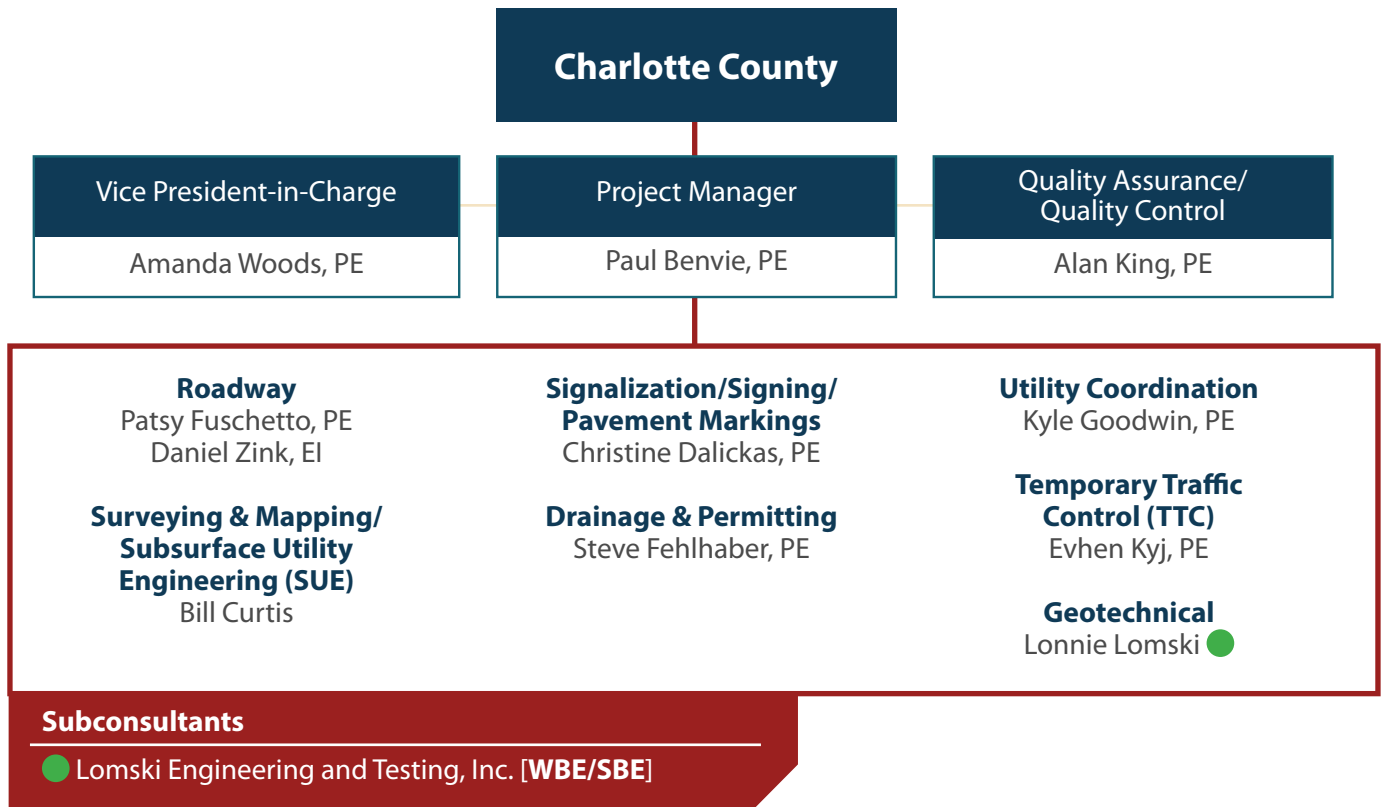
Charlotte County

Vice President-in-Charge
Amanda Woods, PE

Project Manager
Paul Benvie, PE

Quality Assurance/ Quality Control
Alan King, PE

Roadway
Patsy Fuschetto, PE
Daniel Zink, EI

Surveying & Mapping/ Subsurface Utility Engineering (SUE)
Bill Curtis

Signalization/Signing/ Pavement Markings
Christine Dalickas, PE

Drainage & Permitting
Steve Fehlhaber, PE

Utility Coordination
Kyle Goodwin, PE

Temporary Traffic Control (TTC)
Evhen Kyj, PE

Geotechnical
Lonnie Lomski

Subconsultants
Lomski Engineering and Testing, Inc. [WBE/SBE]